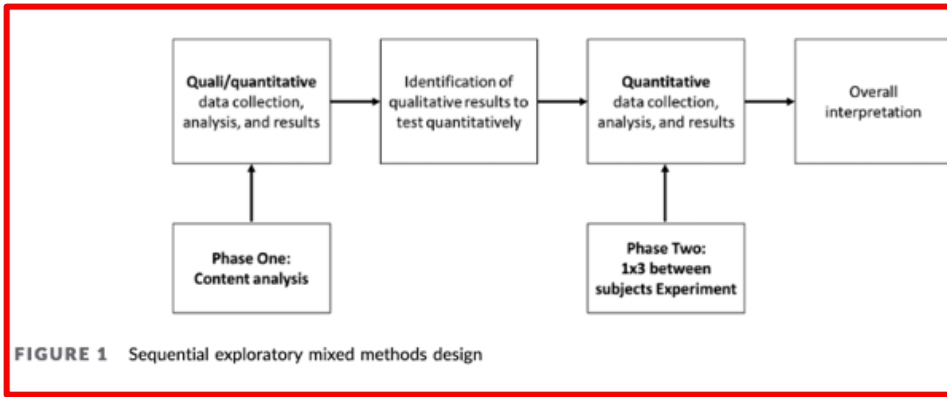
Quali/quantitative data collection, analysis, and results

Identification of qualitative results to test quantitatively

Quantitative data collection, analysis, and results

Overall interpretation

Phase One: Content analysis

Phase Two: 1x3 between subjects Experiment

FIGURE 1 Sequential exploratory mixed methods design